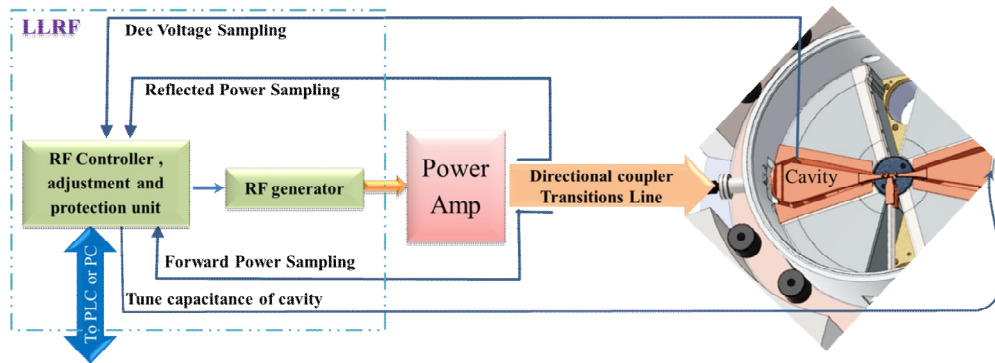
LLRF

Dee Voltage Sampling

Reflected Power Sampling

RF Controller , adjustment and protection unit

RF generator

Power Amp

Directional coupler Transitions Line

Cavity

Forward Power Sampling

Tune capacitance of cavity

To PLC or PC